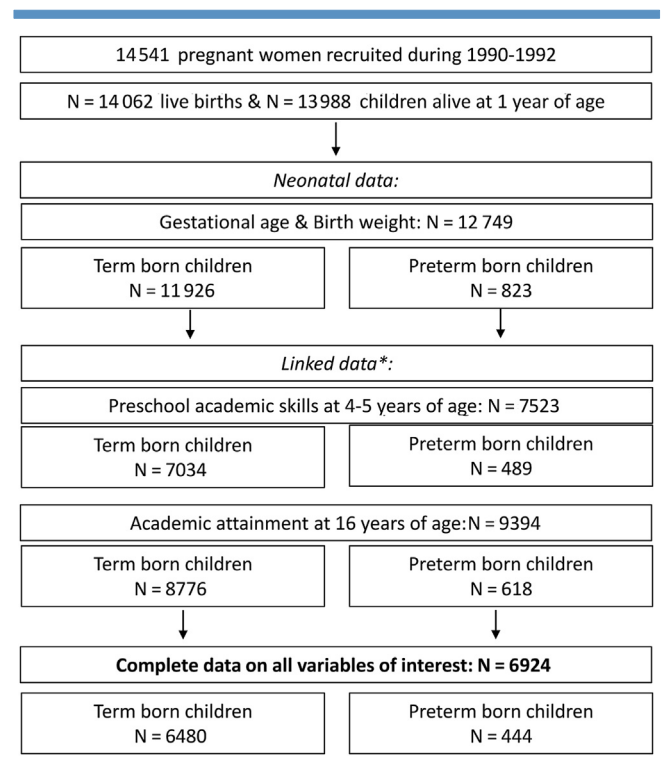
14541 pregnant women recruited during 1990-1992

N = 14062 live births & N = 13988 children alive at 1 year of age

*Neonatal data:*

Gestational age & Birth weight: N = 12 749

Term born children
N = 11926

Preterm born children
N = 823

*Linked data*:*

Preschool academic skills at 4-5 years of age: N = 7523

Term born children
N = 7034

Preterm born children
N = 489

Academic attainment at 16 years of age: N = 9394

Term born children
N = 8776

Preterm born children
N = 618

**Complete data on all variables of interest: N = 6924**

Term born children
N = 6480

Preterm born children
N = 444